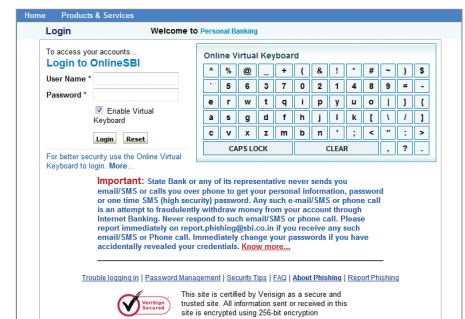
Home Products & Services

Login

Welcome to Personal Banking

To access your accounts...

Login to OnlineSBI

User Name *

Password *

Enable Virtual Keyboard

Login Reset

For better security use the Online Virtual Keyboard to login. More..

Online Virtual Keyboard

| ^ | % | @ | _ | + | ( | & | ! | " | # | ~ | ) | $ |
|---|---|---|---|---|---|---|---|---|---|---|---|---|
| ` | 5 | 6 | 3 | 7 | 0 | 2 | 1 | 4 | 8 | 9 | = | - |
| e | r | w | t | q | i | p | y | u | o | | | } | { |
| a | s | g | d | f | h | j | l | k | [ | \ | / | ] |
| c | v | x | z | m | b | n | ' | ; | < | " | : | > |
| CAPS LOCK | | | | CLEAR | | | | | , | ? | . | |

Important: State Bank or any of its representative never sends you email/SMS or calls you over phone to get your personal information, password or one time SMS (high security) password. Any such e-mail/SMS or phone call is an attempt to fraudulently withdraw money from your account through Internet Banking. Never respond to such email/SMS or phone call. Please report immediately on report.phishing@sbi.co.in if you receive any such email/SMS or Phone call. Immediately change your passwords if you have accidentally revealed your credentials. Know more...

Trouble logging in | Password Management | Security Tips | FAQ | About Phishing | Report Phishing

VeriSign Secured

This site is certified by Verisign as a secure and trusted site. All information sent or received in this site is encrypted using 256-bit encryption